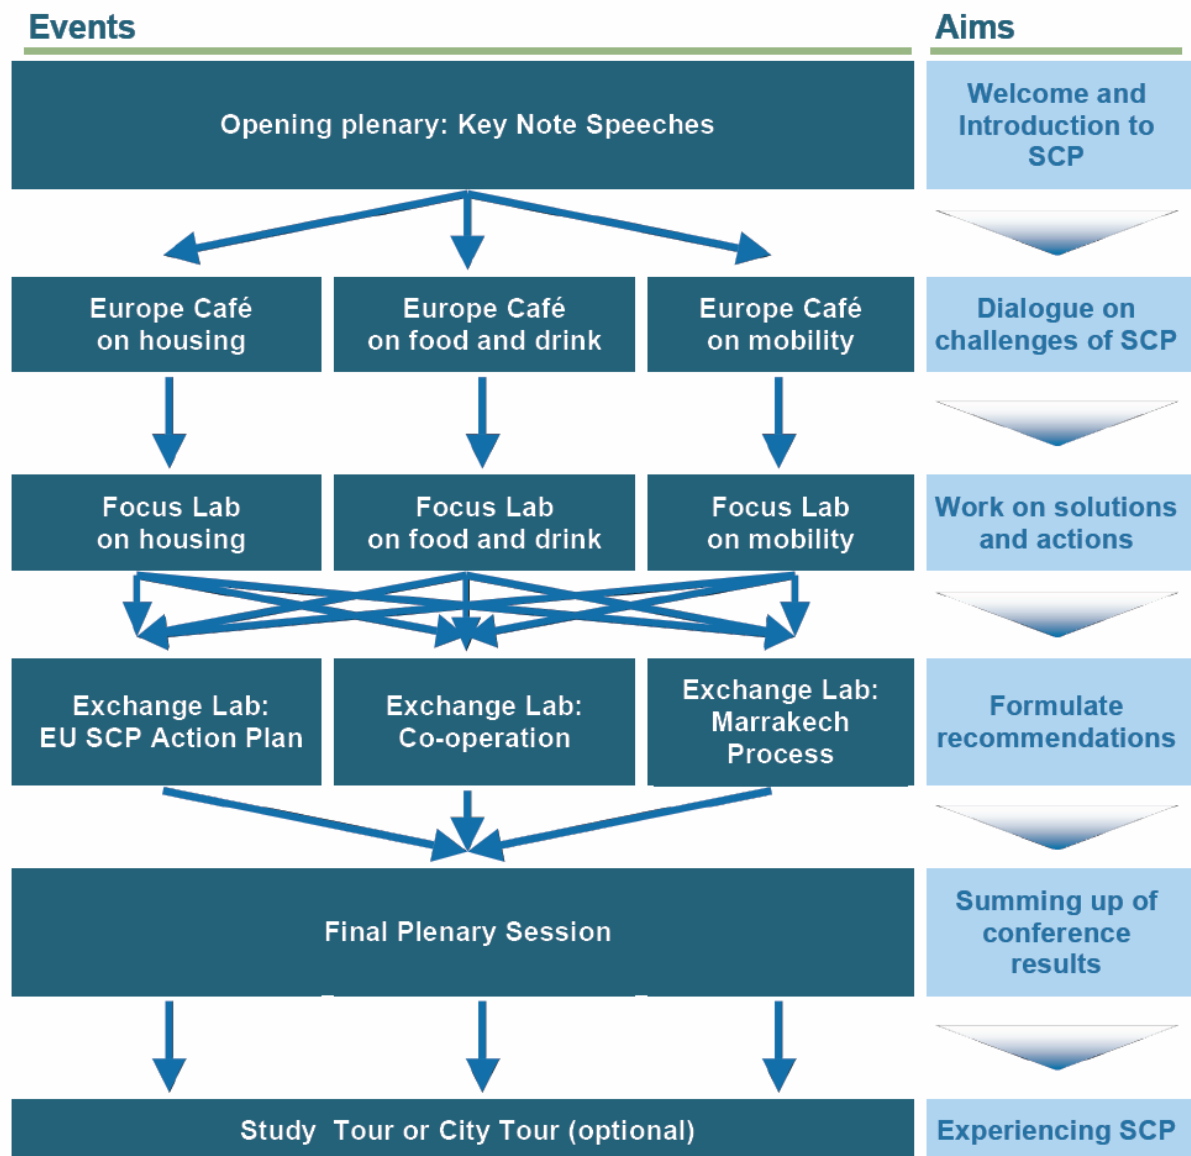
Events

Aims

Opening plenary: Key Note Speeches

Welcome and Introduction to SCP

Europe Café on housing

Europe Café on food and drink

Europe Café on mobility

Dialogue on challenges of SCP

Focus Lab on housing

Focus Lab on food and drink

Focus Lab on mobility

Work on solutions and actions

Exchange Lab: EU SCP Action Plan

Exchange Lab: Co-operation

Exchange Lab: Marrakech Process

Formulate recommendations

Final Plenary Session

Summing up of conference results

Study Tour or City Tour (optional)

Experiencing SCP